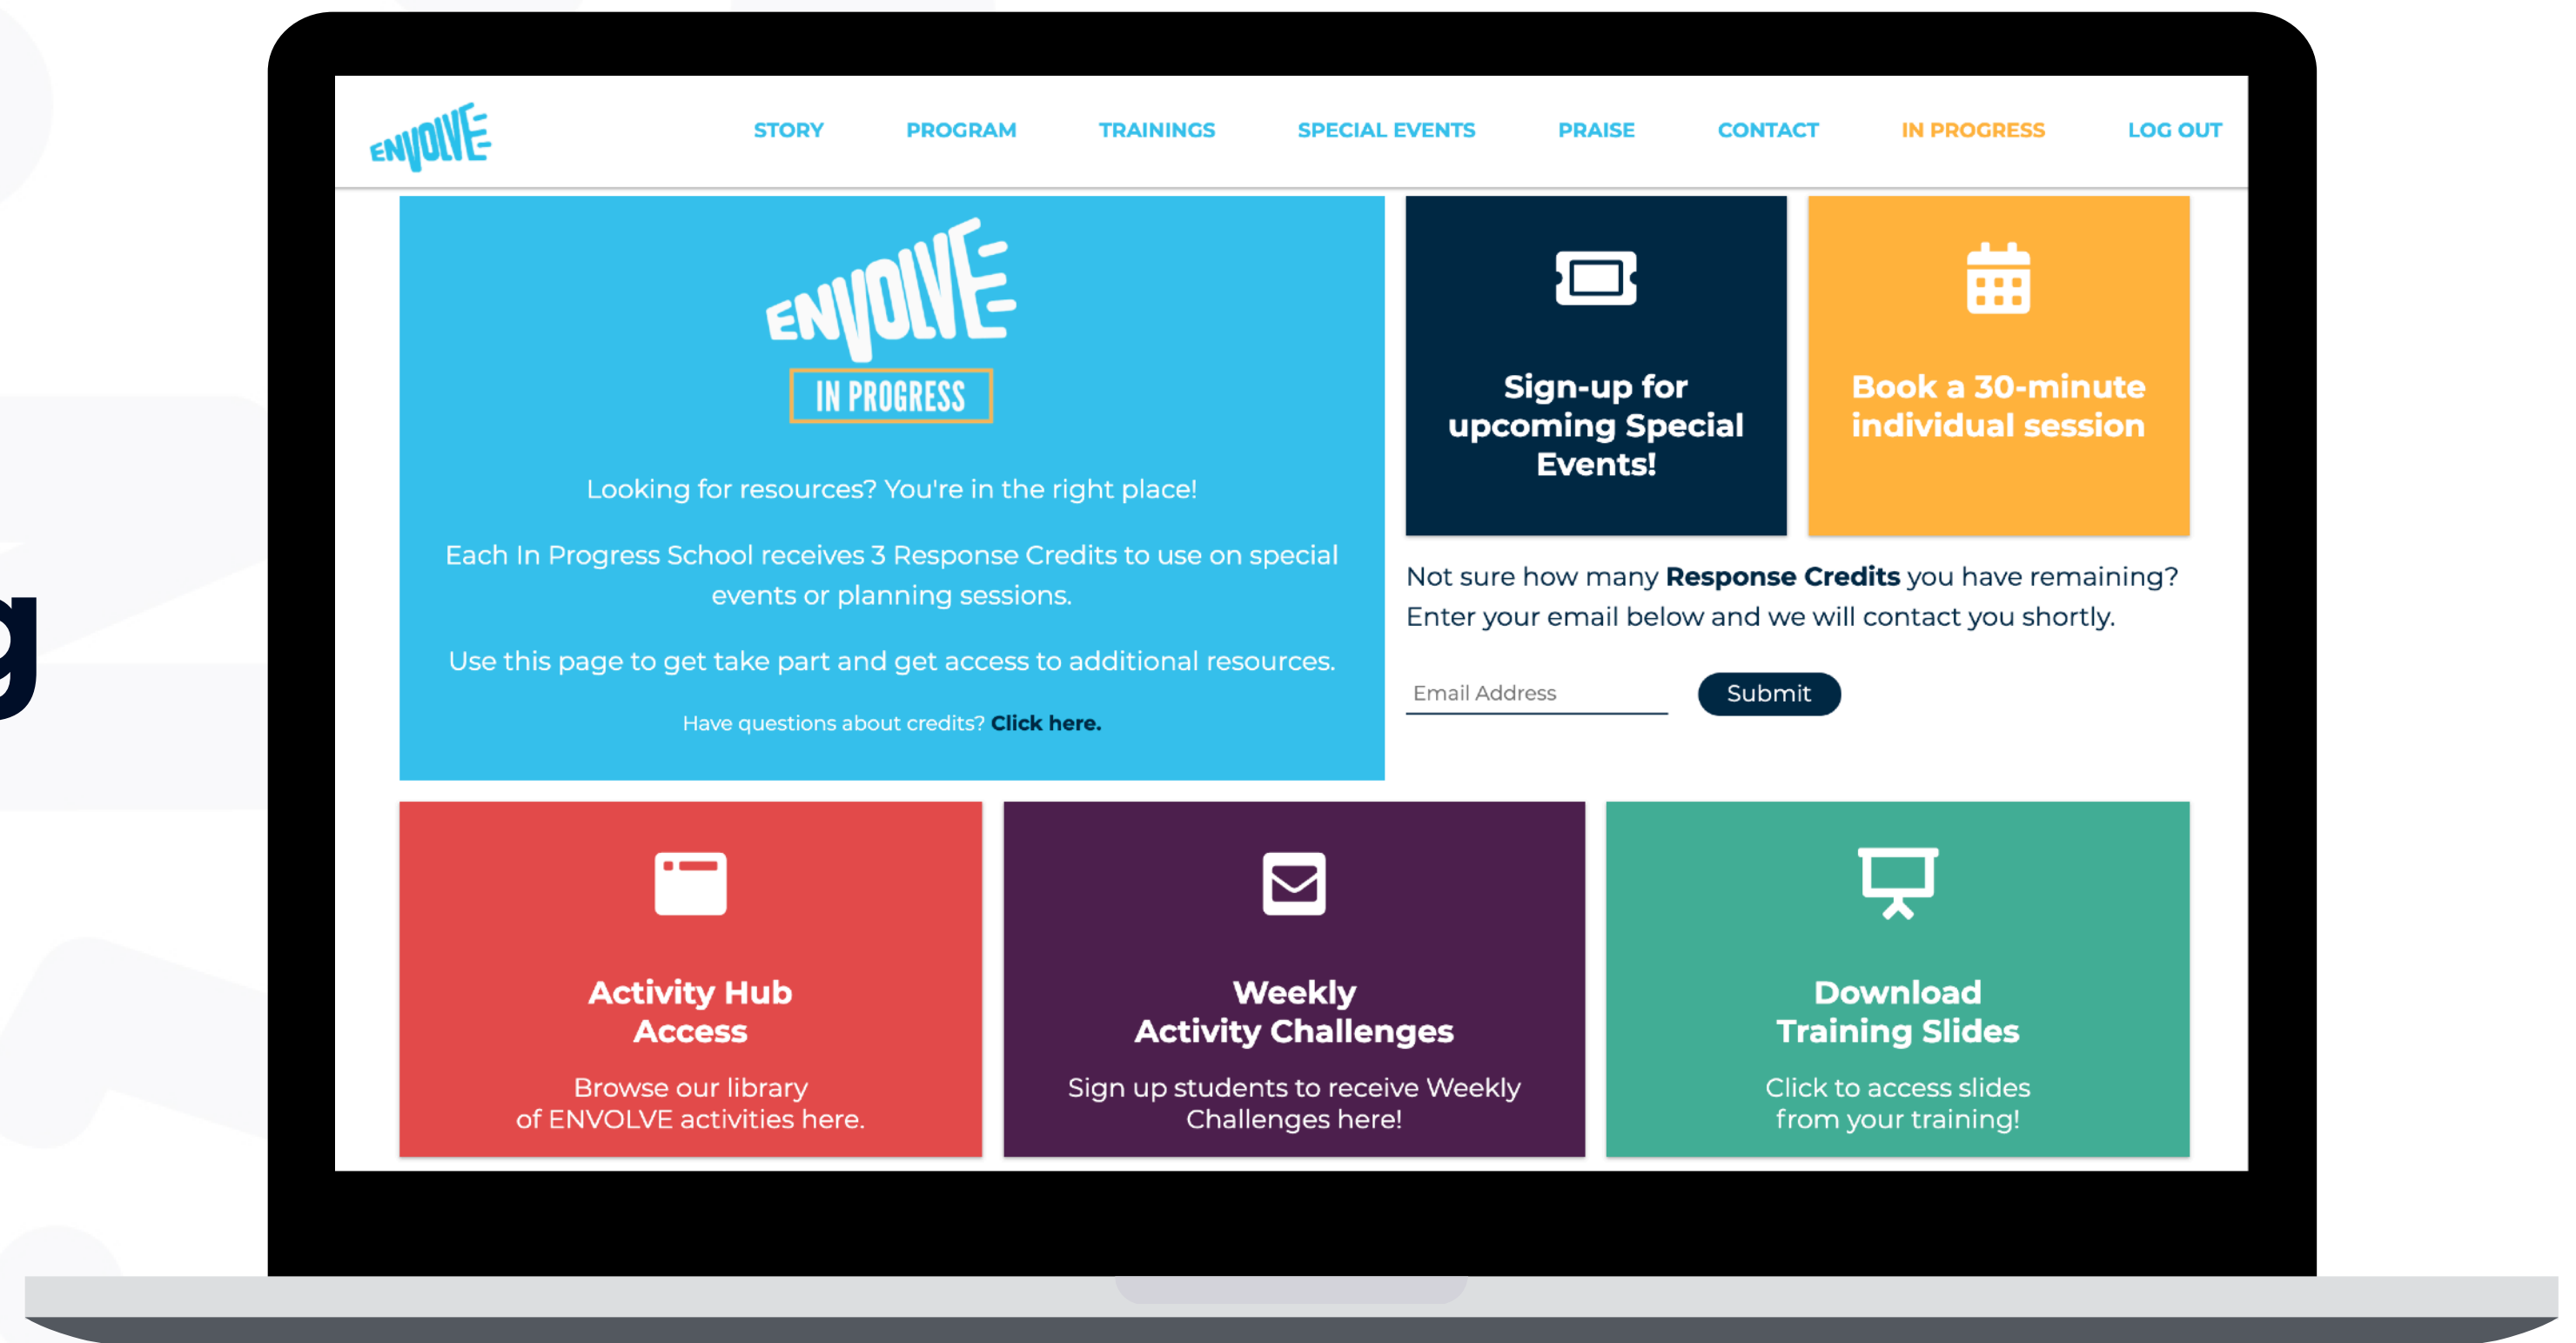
g

ENVOLVE

STORY PROGRAM TRAININGS SPECIAL EVENTS PRAISE CONTACT IN PROGRESS LOG OUT

ENVOLVE
IN PROGRESS

Looking for resources? You're in the right place!

Each In Progress School receives 3 Response Credits to use on special events or planning sessions.

Use this page to get take part and get access to additional resources.

Have questions about credits? Click here.

Sign-up for upcoming Special Events!

Book a 30-minute individual session

Not sure how many Response Credits you have remaining? Enter your email below and we will contact you shortly.

Email Address

Submit

Activity Hub Access
Browse our library of ENVOLVE activities here.

Weekly Activity Challenges
Sign up students to receive Weekly Challenges here!

Download Training Slides
Click to access slides from your training!